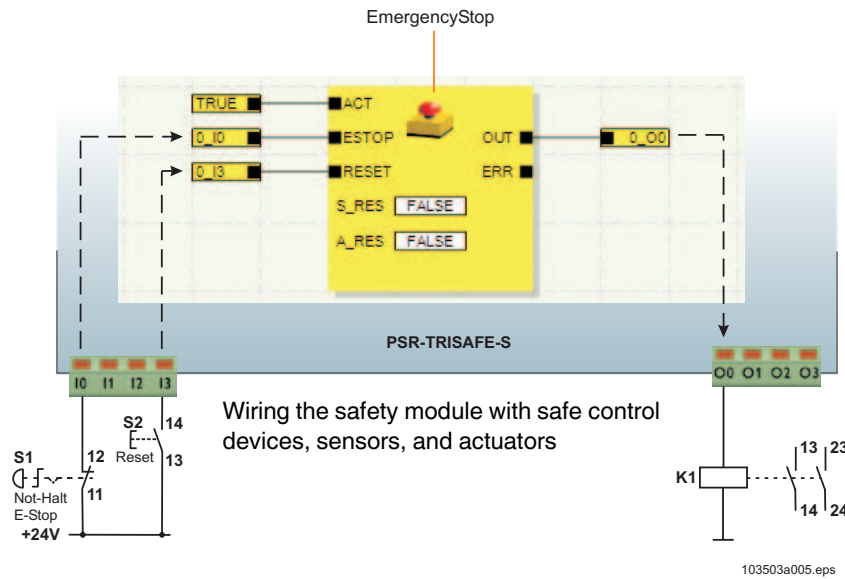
EmergencyStop

TRUE
0_I0
0_I3
ACT
ESTOP
RESET
OUT
ERR
0_O0
S_RES FALSE
A_RES FALSE

PSR-TRISAFE-S

I0 I1 I2 I3

O0 O1 O2 O3

Wiring the safety module with safe control devices, sensors, and actuators

S2
14
Reset
13

S1
12
Not-Halt
E-Stop
11
+24V

K1
13
23
14
24

103503a005.eps